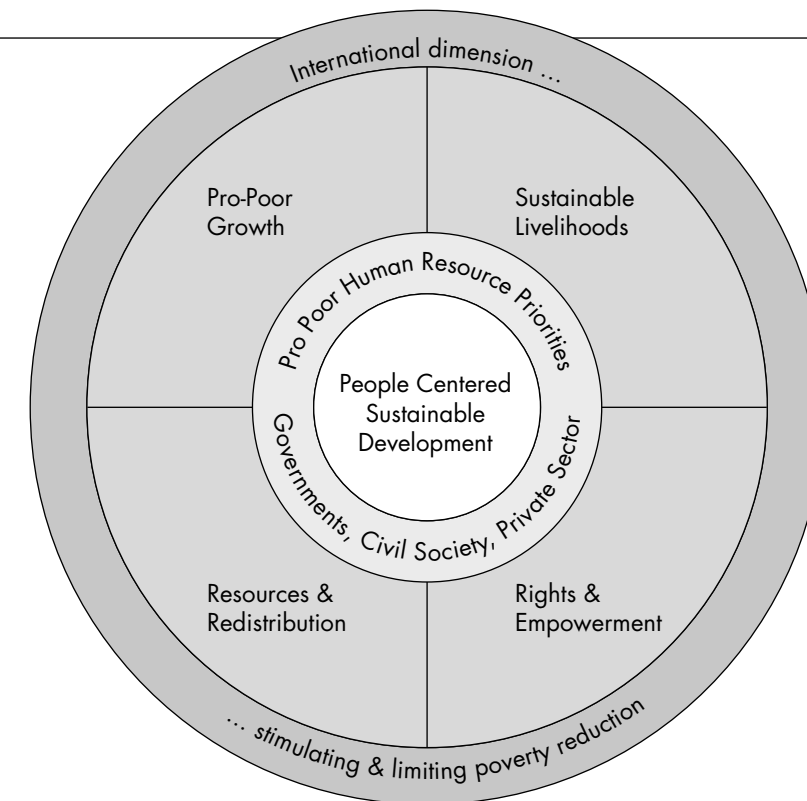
International dimension ...

Pro-Poor Growth

Sustainable Livelihoods

Pro Poor Human Resource Priorities

People Centered Sustainable Development

Governments, Civil Society, Private Sector

Resources & Redistribution

Rights & Empowerment

... stimulating & limiting poverty reduction